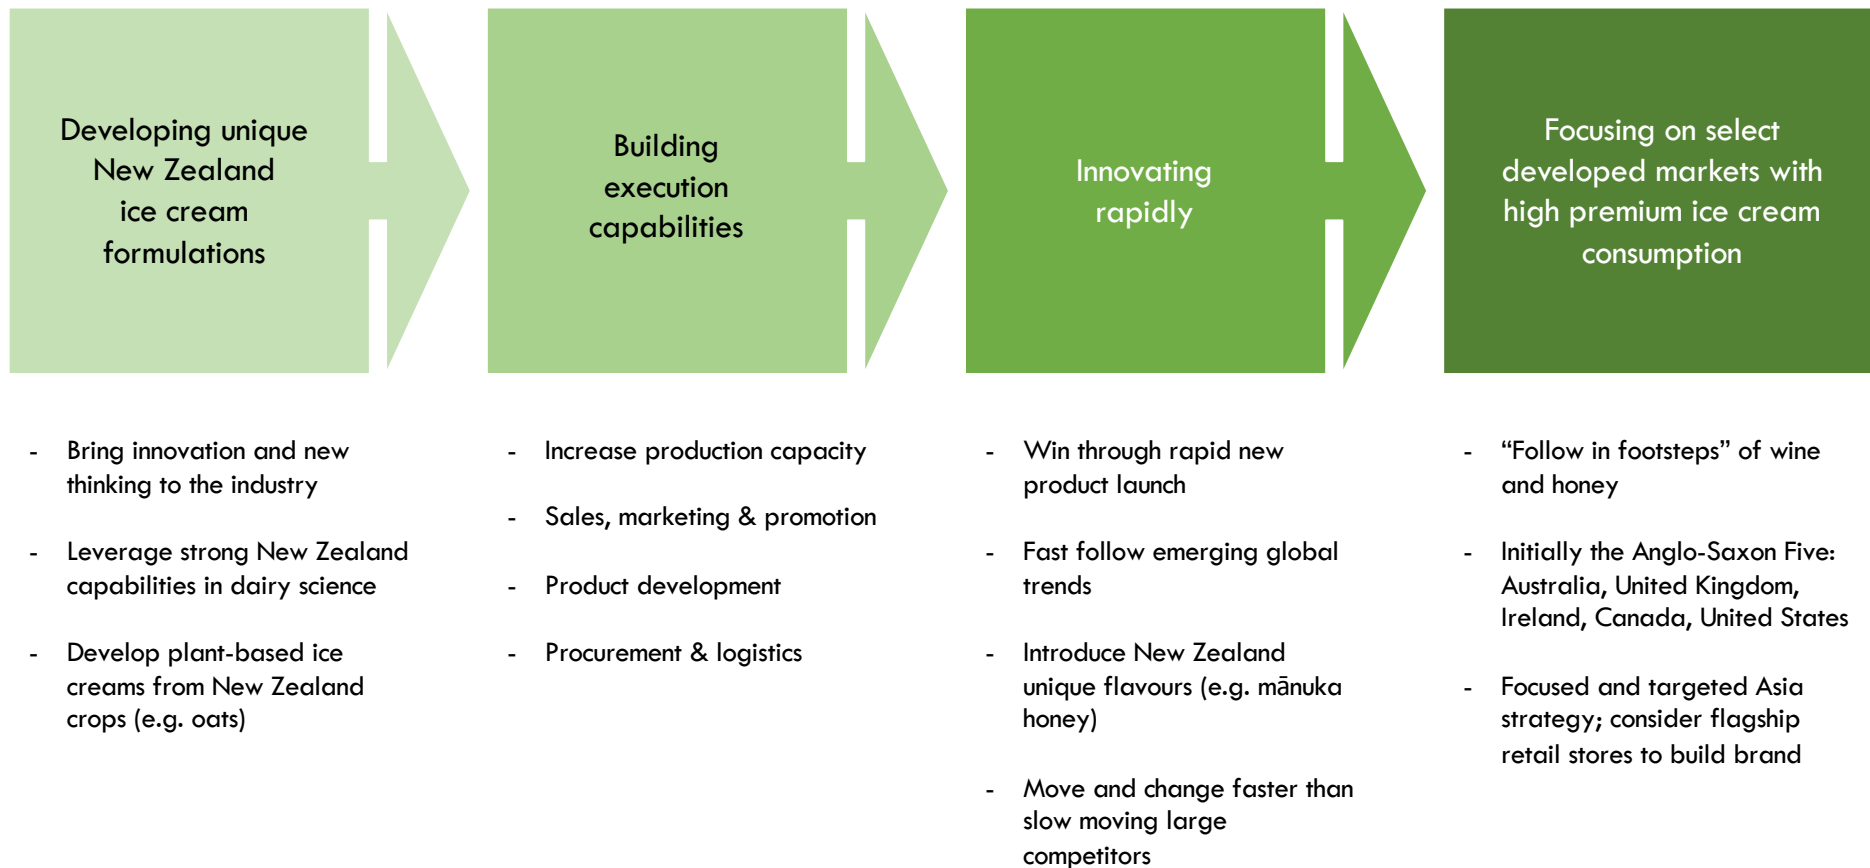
Developing unique New Zealand ice cream formulations

Building execution capabilities

Innovating rapidly

Focusing on select developed markets with high premium ice cream consumption

- Bring innovation and new thinking to the industry

- Leverage strong New Zealand capabilities in dairy science

- Develop plant-based ice creams from New Zealand crops (e.g. oats)

- Increase production capacity

- Sales, marketing & promotion

- Product development

- Procurement & logistics

- Win through rapid new product launch

- Fast follow emerging global trends

- Introduce New Zealand unique flavours (e.g. mānuka honey)

- Move and change faster than slow moving large competitors

- “Follow in footsteps” of wine and honey

- Initially the Anglo-Saxon Five: Australia, United Kingdom, Ireland, Canada, United States

- Focused and targeted Asia strategy; consider flagship retail stores to build brand